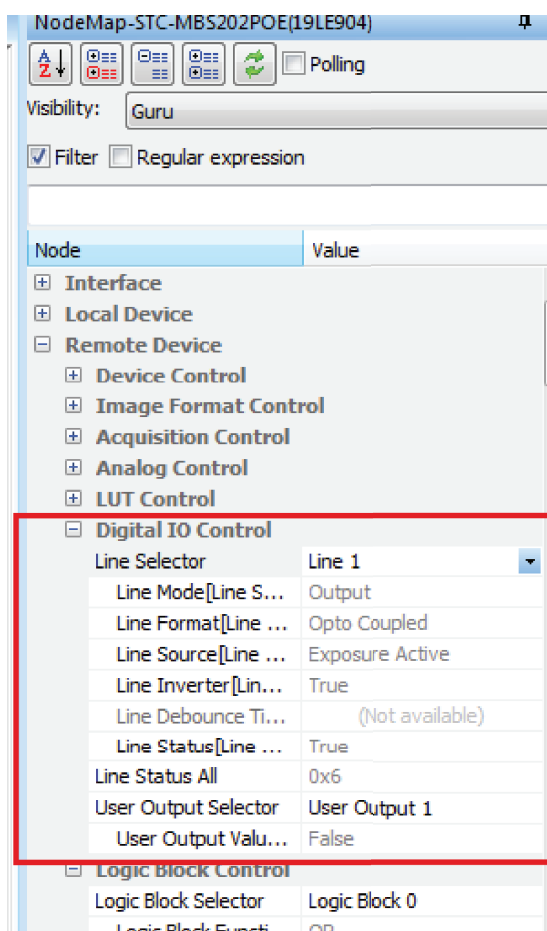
NodeMap-STC-MBS202POE(19LE904)

Polling

Visibility: Guru

Filter Regular expression

| Node | Value |
|---|---|
| Interface | |
| Local Device | |
| Remote Device | |
| Device Control | |
| Image Format Control | |
| Acquisition Control | |
| Analog Control | |
| LUT Control | |
| Digital IO Control | |
| Line Selector | Line 1 |
| Line Mode[Line S... | Output |
| Line Format[Line ... | Opto Coupled |
| Line Source[Line ... | Exposure Active |
| Line Inverter[Lin... | True |
| Line Debounce Ti... | (Not available) |
| Line Status[Line ... | True |
| Line Status All | 0x6 |
| User Output Selector | User Output 1 |
| User Output Valu... | False |
| Logic Block Control | |
| Logic Block Selector | Logic Block 0 |
| Logic Block Functi... | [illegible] |